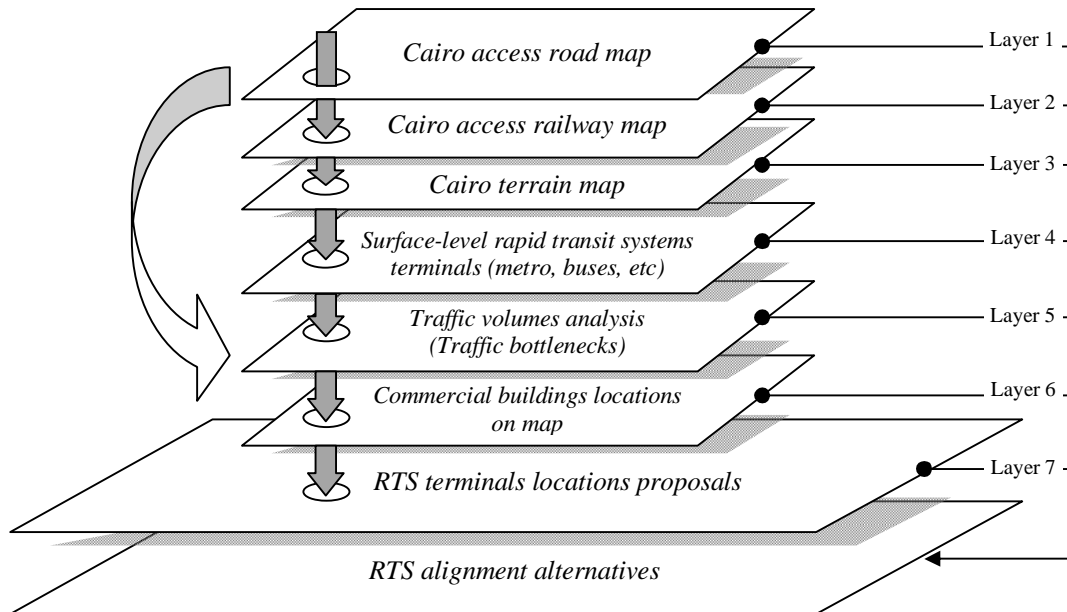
Cairo access road map
Layer 1

Cairo access railway map
Layer 2

Cairo terrain map
Layer 3

Surface-level rapid transit systems terminals (metro, buses, etc)
Layer 4

Traffic volumes analysis (Traffic bottlenecks)
Layer 5

Commercial buildings locations on map
Layer 6

RTS terminals locations proposals
Layer 7

RTS alignment alternatives